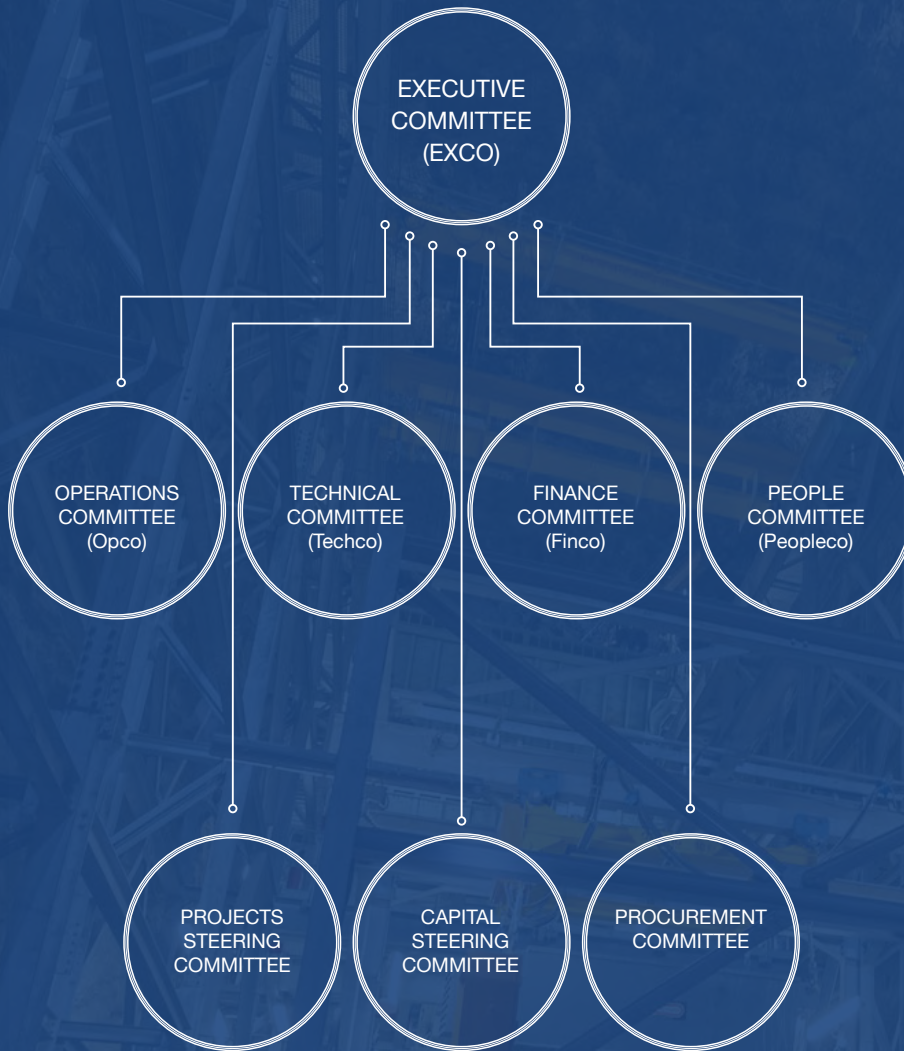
EXECUTIVE COMMITTEE (EXCO)

OPERATIONS COMMITTEE (Opco)

TECHNICAL COMMITTEE (Techco)

FINANCE COMMITTEE (Finco)

PEOPLE COMMITTEE (Peopleco)

PROJECTS STEERING COMMITTEE

CAPITAL STEERING COMMITTEE

PROCUREMENT COMMITTEE